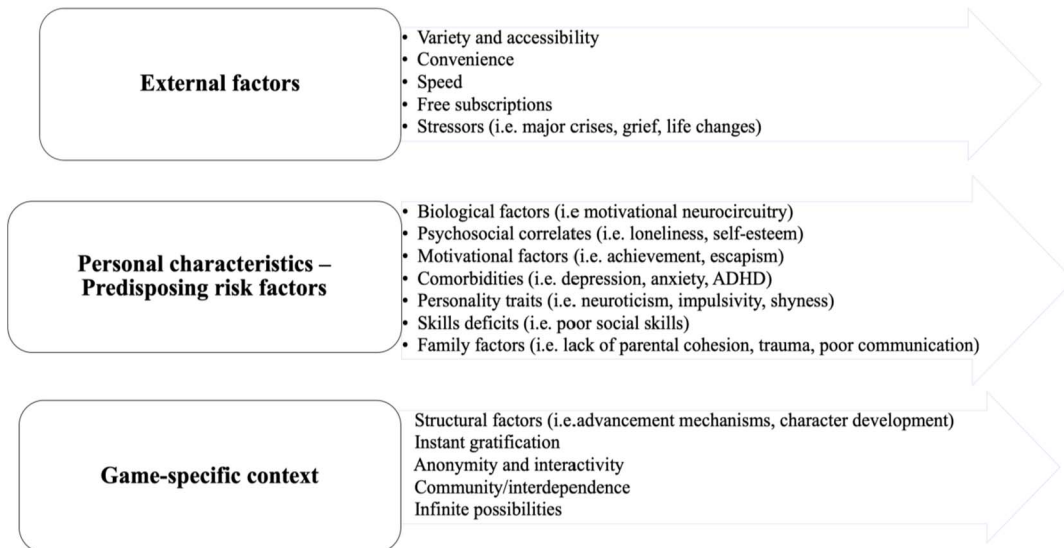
External factors

• Variety and accessibility
• Convenience
• Speed
• Free subscriptions
• Stressors (i.e. major crises, grief, life changes)

Personal characteristics – Predisposing risk factors

• Biological factors (i.e motivational neurocircuitry)
• Psychosocial correlates (i.e. loneliness, self-esteem)
• Motivational factors (i.e. achievement, escapism)
• Comorbidities (i.e. depression, anxiety, ADHD)
• Personality traits (i.e. neuroticism, impulsivity, shyness)
• Skills deficits (i.e. poor social skills)
• Family factors (i.e. lack of parental cohesion, trauma, poor communication)

Game-specific context

Structural factors (i.e.advancement mechanisms, character development)
Instant gratification
Anonymity and interactivity
Community/interdependence
Infinite possibilities